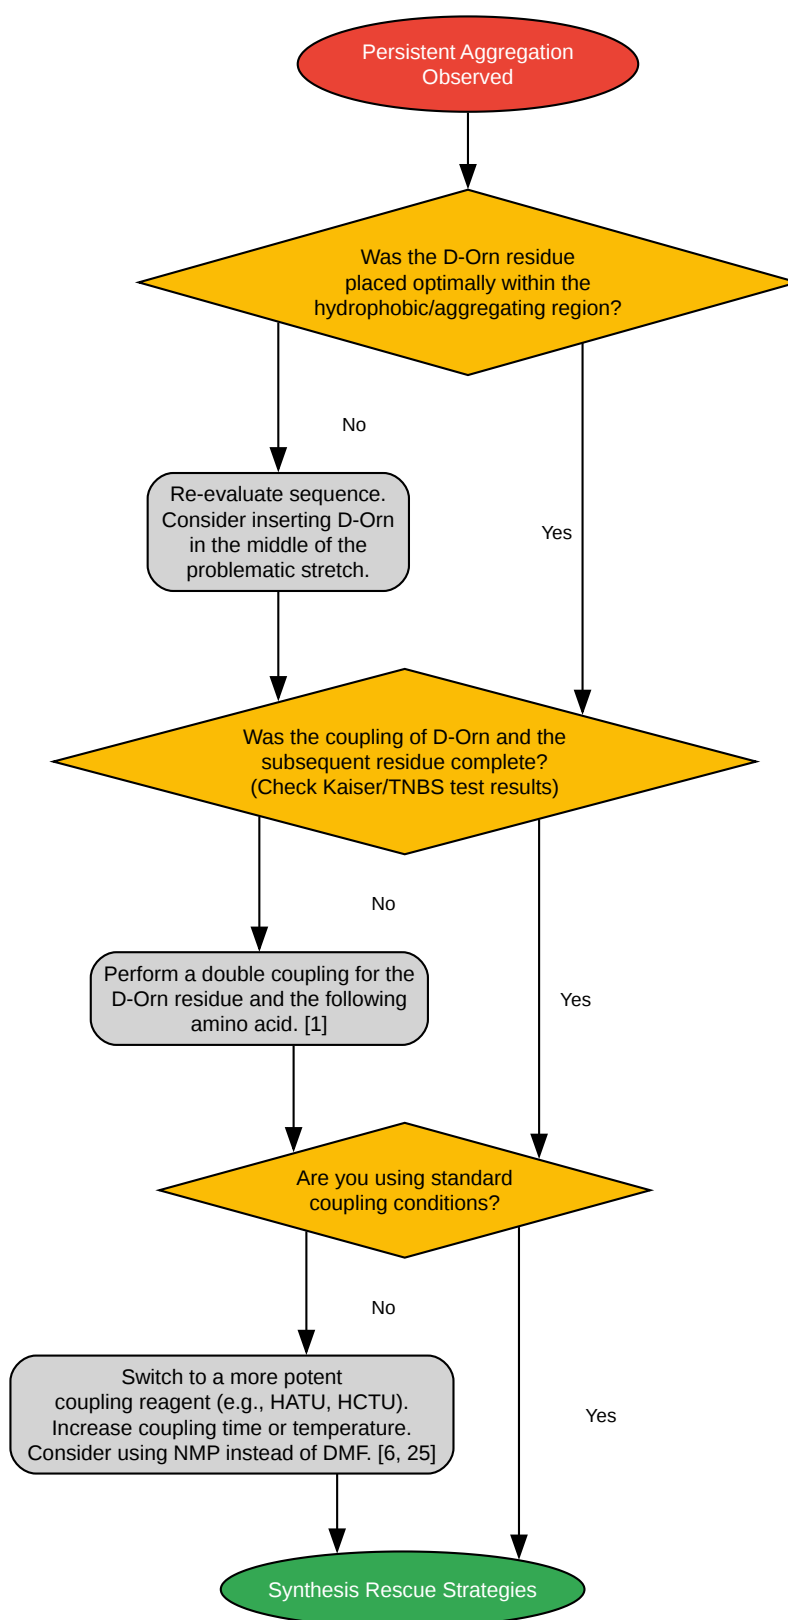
Persistent Aggregation Observed

Was the D-Orn residue placed optimally within the hydrophobic/aggregating region?

No

Re-evaluate sequence. Consider inserting D-Orn in the middle of the problematic stretch.

Yes

Was the coupling of D-Orn and the subsequent residue complete? (Check Kaiser/TNBS test results)

No

Perform a double coupling for the D-Orn residue and the following amino acid. [1]

Yes

Are you using standard coupling conditions?

No

Switch to a more potent coupling reagent (e.g., HATU, HCTU). Increase coupling time or temperature. Consider using NMP instead of DMF. [6, 25]

Yes

Synthesis Rescue Strategies